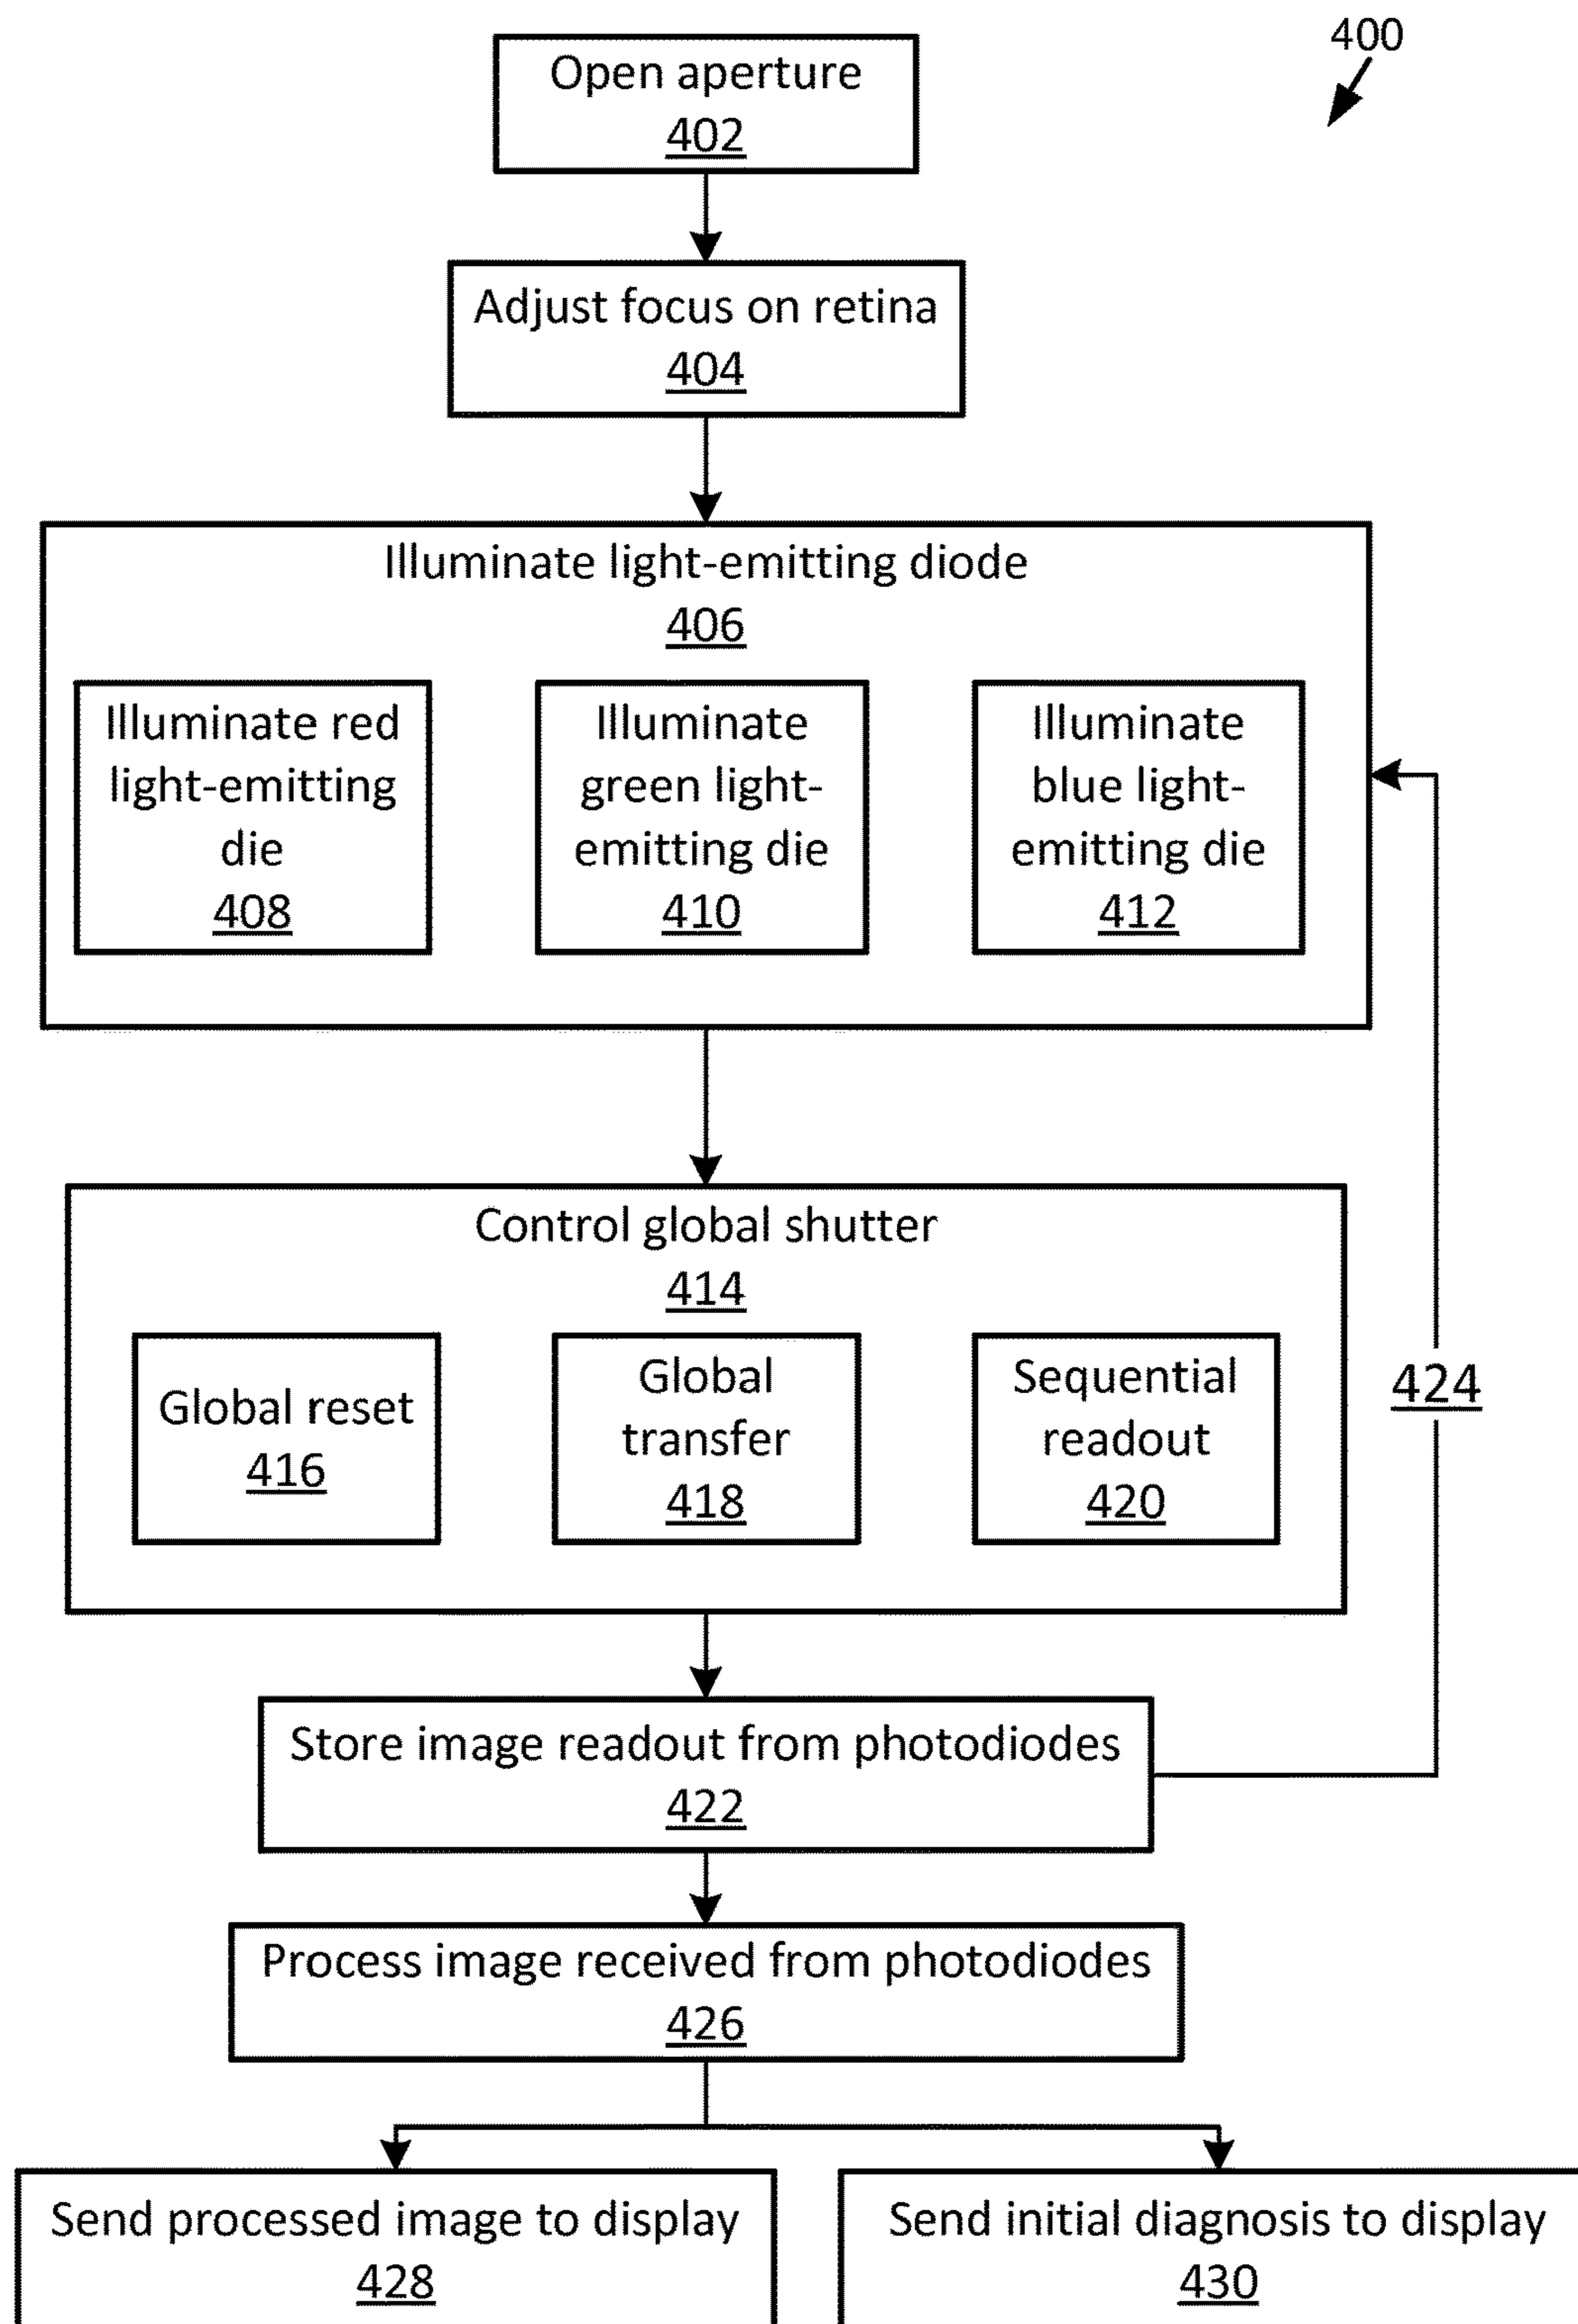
400

Open aperture
402

Adjust focus on retina
404

Illuminate light-emitting diode
406

Illuminate red light-emitting die
408

Illuminate green light-emitting die
410

Illuminate blue light-emitting die
412

Control global shutter
414

Global reset
416

Global transfer
418

Sequential readout
420

424

Store image readout from photodiodes
422

Process image received from photodiodes
426

Send processed image to display
428

Send initial diagnosis to display
430